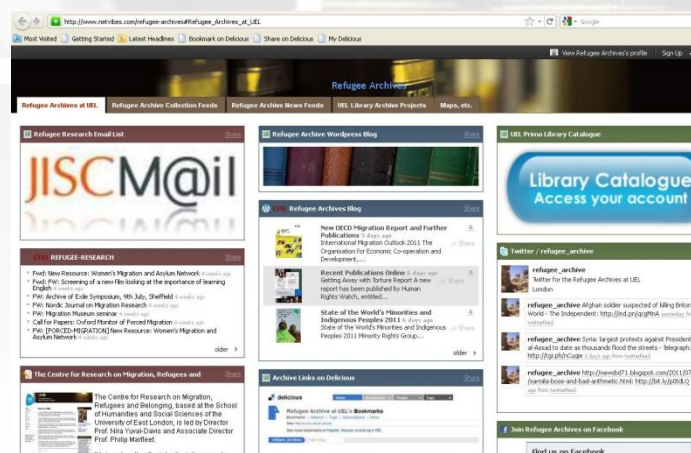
http://www.netvibes.com/refugee-archives#Refugee_Archives_at_UEL

Google

Most Visited | Getting Started | Latest Headlines | Bookmark on Delicious | Share on Delicious | My Delicious

View Refugee Archives's profile | Sign Up

Refugee Archives

Refugee Archives at UEL | Refugee Archive Collection Feeds | Refugee Archive News Feeds | UEL Library Archive Projects | Maps, etc.

Refugee Research Email List | Share

JISCM@il

REFUGEE-RESEARCH | Share

- Fwd: New Resource: Women's Migration and Asylum Network 4 weeks ago
- Fwd: FW: Screening of a new film looking at the importance of learning English 4 weeks ago
- FW: Archive of Exile Symposium, 9th July, Sheffield 4 weeks ago
- FW: Nordic Journal on Migration Research 4 weeks ago
- FW: Migration Museum seminar 4 weeks ago
- Call for Papers: Oxford Monitor of Forced Migration 4 weeks ago
- FW: [FORCED-MIGRATION] New Resource: Women's Migration and Asylum Network 4 weeks ago

older

The Centre for Research on Migration, Refugees and

The Centre for Research on Migration, Refugees and Belonging, based at the School of Humanities and Social Sciences of the University of East London, is led by Director Prof. Nira Yuval-Davis and Associate Director Prof. Philip Marfleet.

Refugee Archive Wordpress Blog | Share

Refugee Archives Blog | Share

New OECD Migration Report and Further Publications 5 days ago
International Migration Outlook 2011 The Organisation for Economic Co-operation and Development,...
Share

Recent Publications Online 6 days ago
Getting Away with Torture Report A new report has been published by Human Rights Watch, entitled...
Share

State of the World's Minorities and Indigenous Peoples 2011 6 days ago
State of the World's Minorities and Indigenous Peoples 2011 Minority Rights Group...
Share

older

Archive Links on Delicious | Share

delicious

Refugee Archive at UEL's Bookmarks

UEL Primo Library Catalogue | Share

Library Catalogue
Access your account

Twitter / refugee_archive

refugee_archive
Twitter for the Refugee Archives at UEL
London

refugee_archive Afghan soldier suspected of killing Briton World - The Independent: http://ind.pn/qcgMnA yesterday fr twitterfeed

refugee_archive Syria: largest protests against President al-Assad to date as thousands flood the streets - Telegraph: http://tgr.ph/nCuqie 3 days ago from twitterfeed

refugee_archive http://newsbd71.blogspot.com/2011/07/ /samila-bose-and-bad-arithmetic.html: http://bit.ly/p0tdLQ ago from twitterfeed

Join Refugee Archives on Facebook

Find us on Facebook